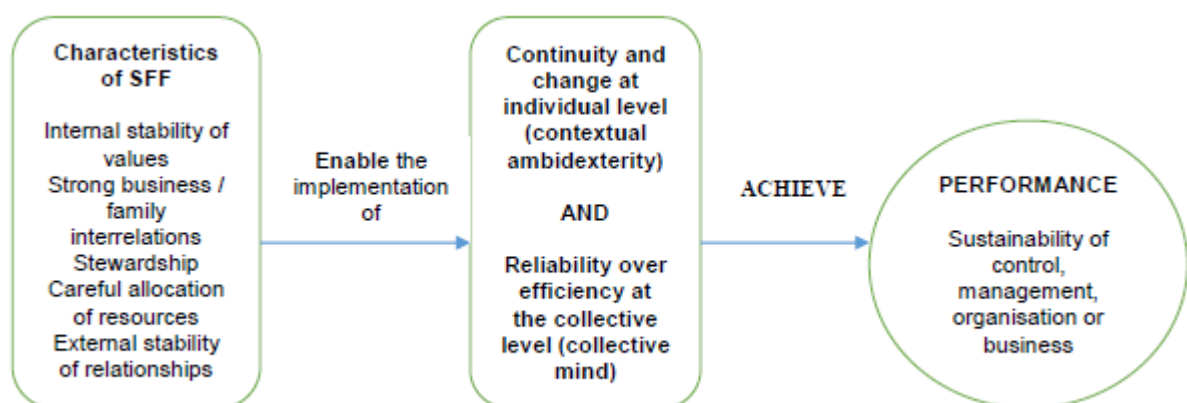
Characteristics of SFF

Internal stability of values
Strong business / family interrelations
Stewardship
Careful allocation of resources
External stability of relationships

Enable the implementation of

Continuity and change at individual level (contextual ambidexterity)

AND

Reliability over efficiency at the collective level (collective mind)

ACHIEVE

PERFORMANCE

Sustainability of control, management, organisation or business